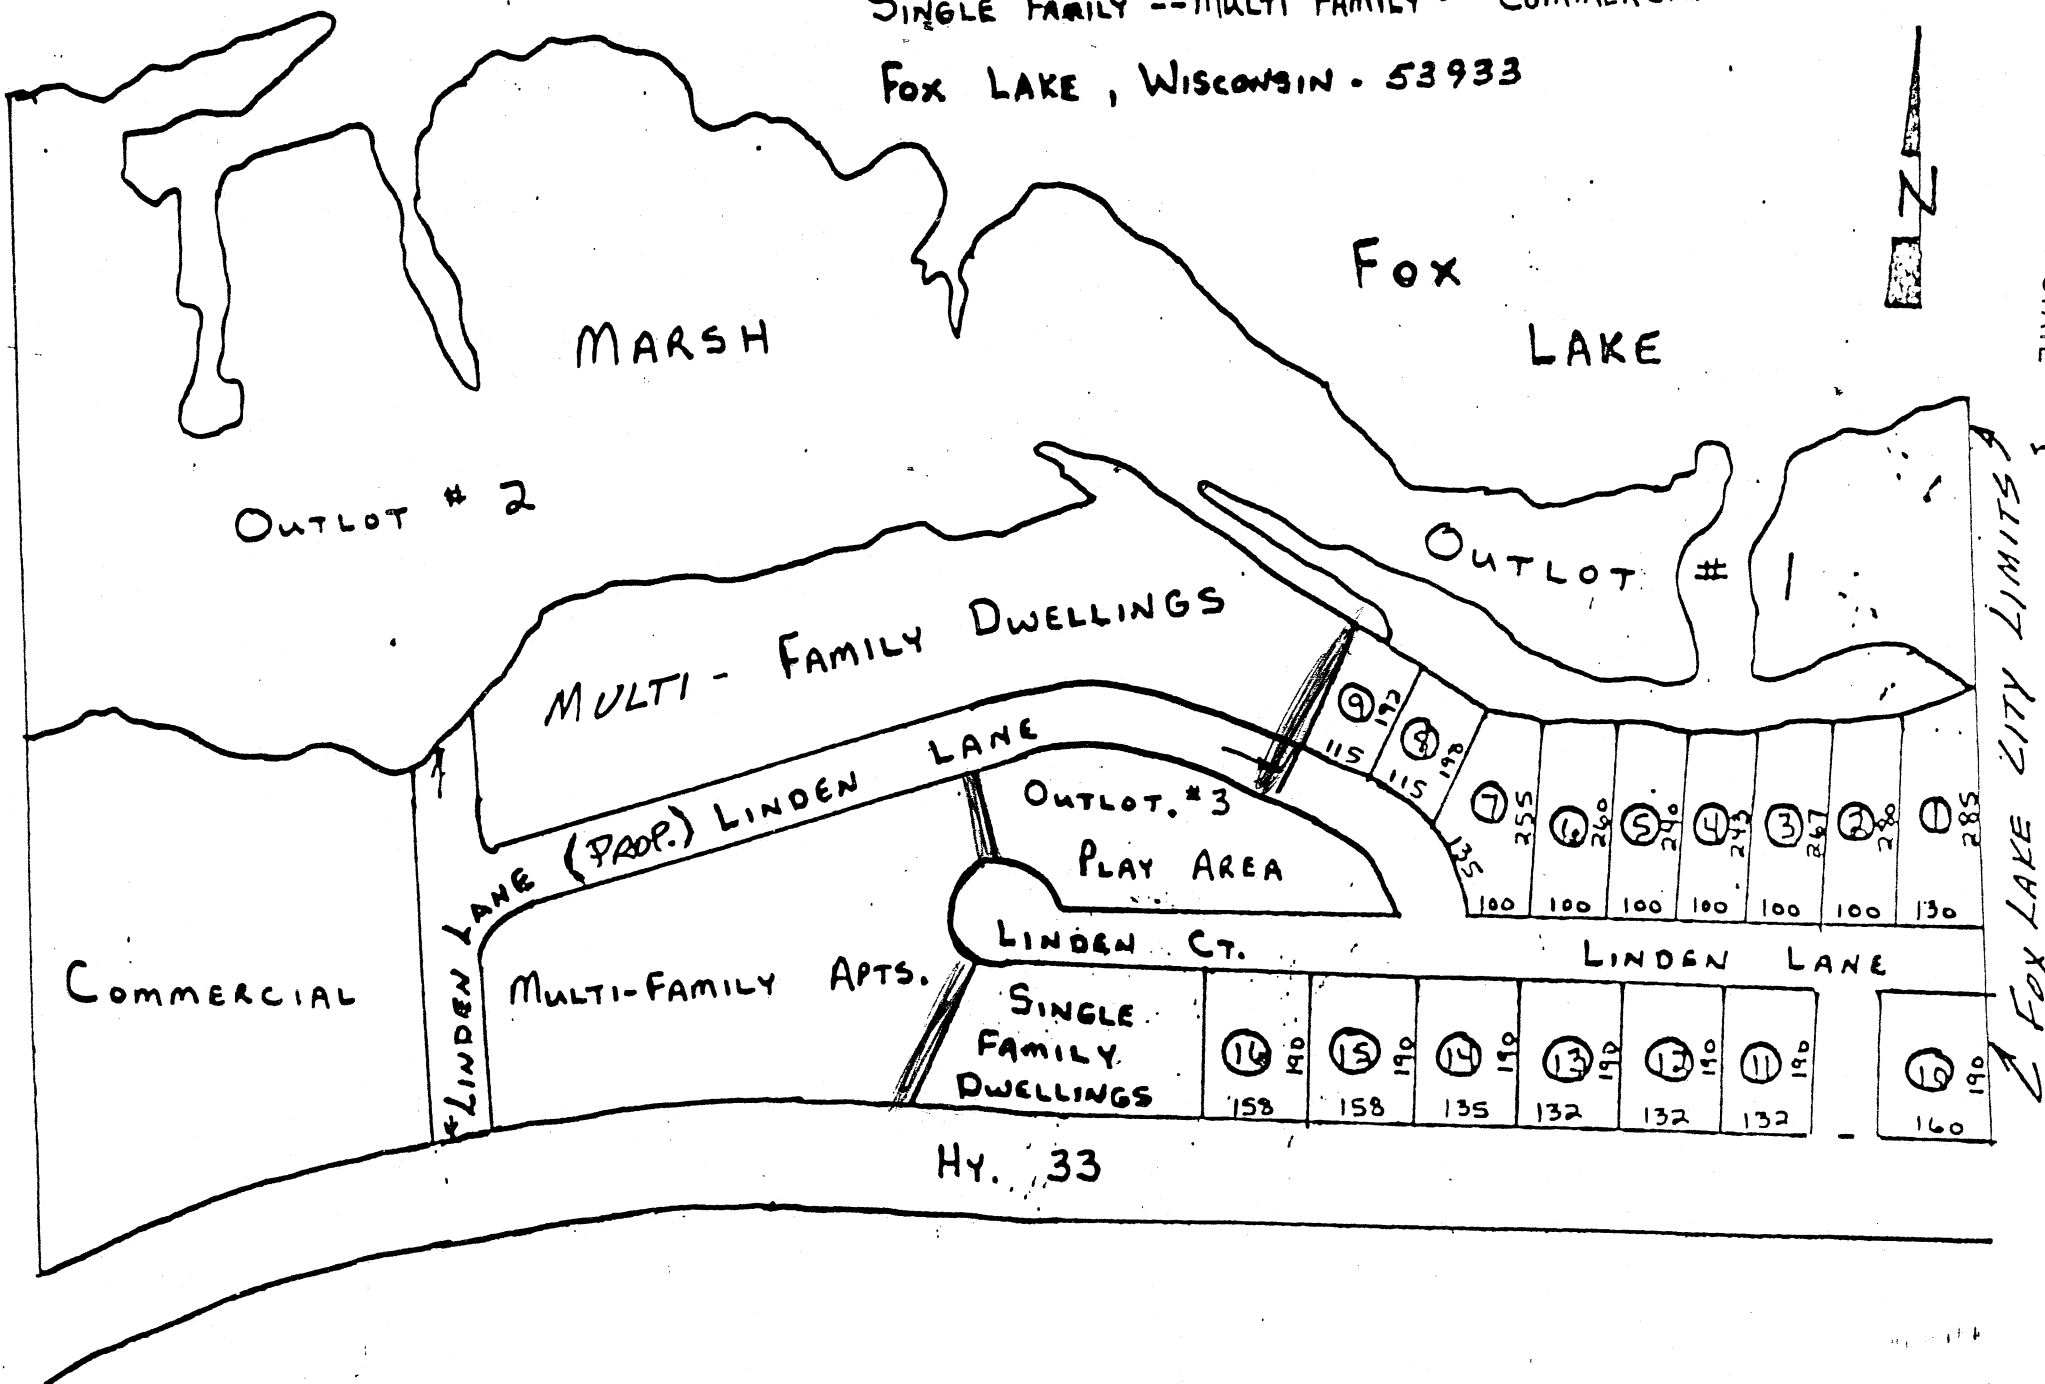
SINGLE FAMILY -- MULTI FAMILY - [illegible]

FOX LAKE, WISCONSIN - 53933

N

FOX LAKE

MARSH

OUTLOT # 2

OUTLOT # 1

MULTI - FAMILY DWELLINGS

LANE (PROP.) LINDEN LANE

OUTLOT. # 3

PLAY AREA

9 192 115

8 198 115

7 255 135

6 260 100

5 240 100

4 243 100

3 267 100

2 280 100

1 285 130

LINDEN CT.

LINDEN LANE

CITY LIMITS

FOX LAKE

COMMERCIAL

LINDEN LANE

MULTI-FAMILY APTS.

SINGLE FAMILY DWELLINGS

16 190 158

15 190 158

14 190 135

13 192 132

12 190 132

11 190 132

10 190 160

HY. 33